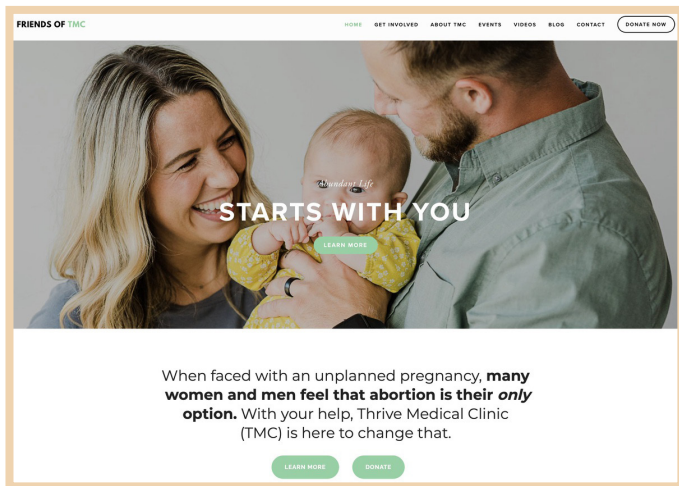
FRIENDS OF TMC

HOME GET INVOLVED ABOUT TMC EVENTS VIDEOS BLOG CONTACT DONATE NOW

Abundant Life

STARTS WITH YOU

LEARN MORE

When faced with an unplanned pregnancy, **many women and men feel that abortion is their *only* option.** With your help, Thrive Medical Clinic (TMC) is here to change that.

LEARN MORE DONATE